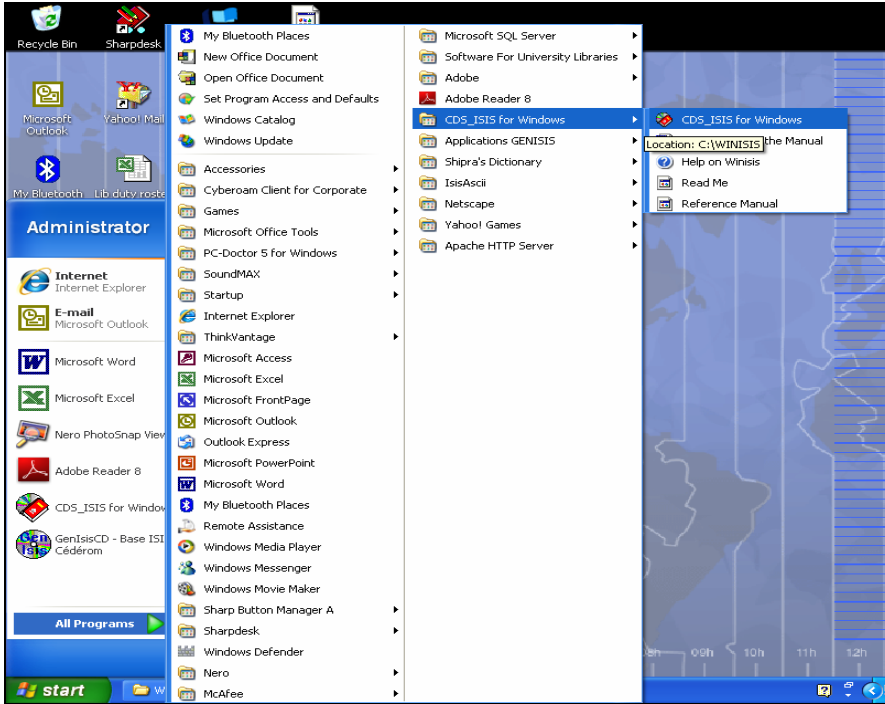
Recycle Bin
Sharpdesk
Microsoft Outlook
Yahoo! Mail
My Bluetooth
Lib duty roste

Administrator

Internet
Internet Explorer
E-mail
Microsoft Outlook
Microsoft Word
Microsoft Excel
Nero PhotoSnap View
Adobe Reader 8
CDS_ISIS for Windo
GenIsisCD - Base ISI Cédérom

All Programs

My Bluetooth Places
New Office Document
Open Office Document
Set Program Access and Defaults
Windows Catalog
Windows Update
Accessories
Cyberoam Client for Corporate
Games
Microsoft Office Tools
PC-Doctor 5 for Windows
SoundMAX
Startup
Internet Explorer
ThinkVantage
Microsoft Access
Microsoft Excel
Microsoft FrontPage
Microsoft Outlook
Outlook Express
Microsoft PowerPoint
Microsoft Word
My Bluetooth Places
Remote Assistance
Windows Media Player
Windows Messenger
Windows Movie Maker
Sharp Button Manager A
Sharpdesk
Windows Defender
Nero
McAfee

Microsoft SQL Server
Software For University Libraries
Adobe
Adobe Reader 8
CDS_ISIS for Windows
Applications GENISIS
Shipra's Dictionary
IsisAscii
Netscape
Yahoo! Games
Apache HTTP Server

CDS_ISIS for Windows
Location: C:\WINISIS
the Manual
Help on Winisis
Read Me
Reference Manual

09h
10h
11h
12h

start